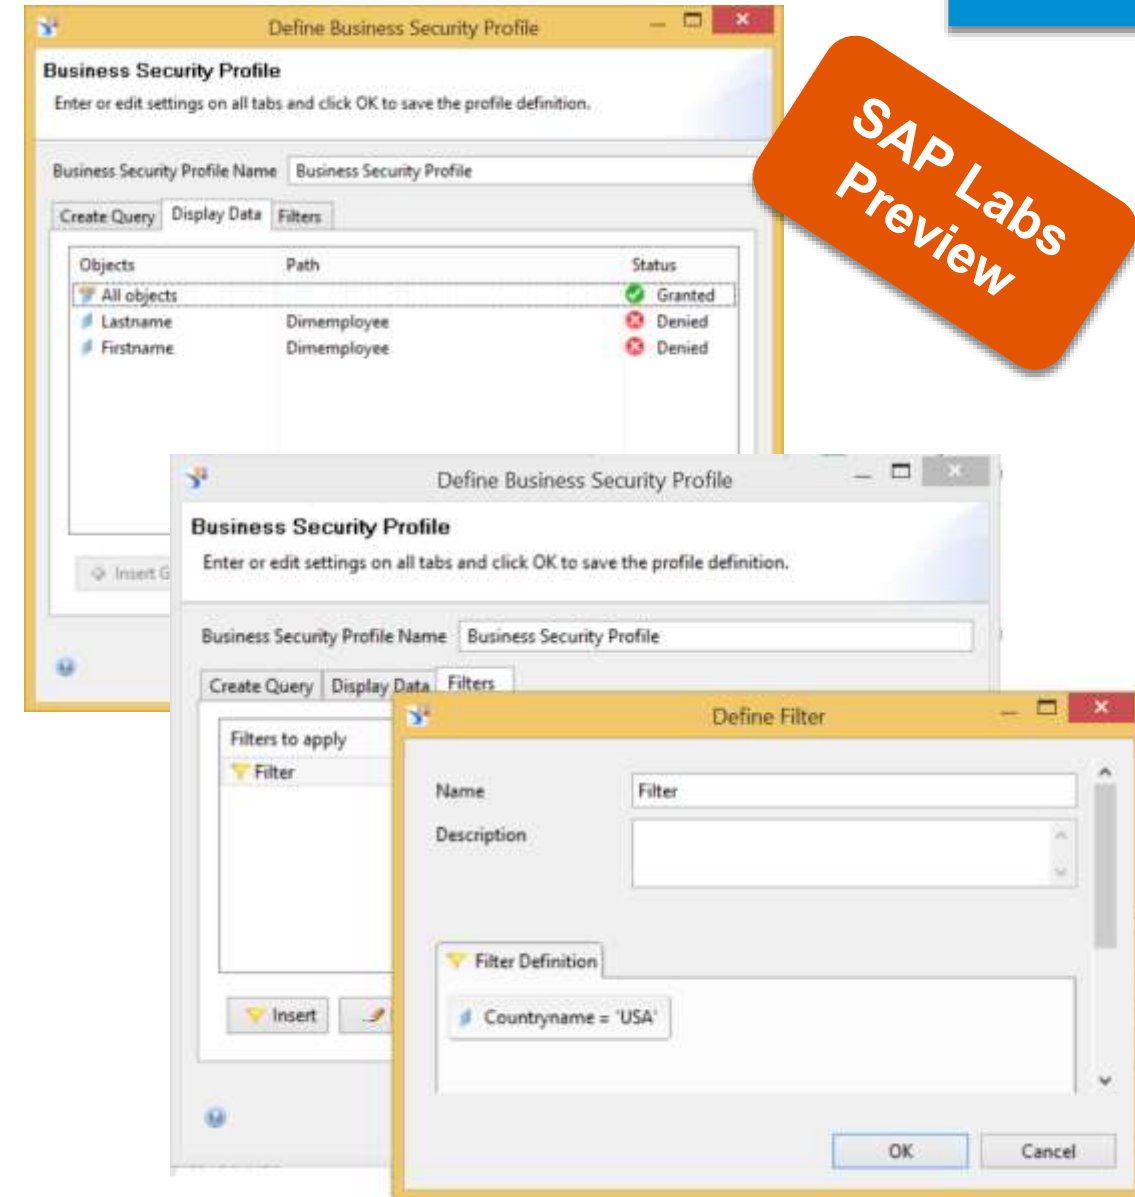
Define Business Security Profile

Business Security Profile

Enter or edit settings on all tabs and click OK to save the profile definition.

Business Security Profile Name Business Security Profile

Create Query Display Data Filters

| Objects | Path | Status |
|---|---|---|
| All objects | | Granted |
| Lastname | Dimemployee | Denied |
| Firstname | Dimemployee | Denied |

Insert G

SAP Labs Preview

Define Business Security Profile

Business Security Profile

Enter or edit settings on all tabs and click OK to save the profile definition.

Business Security Profile Name Business Security Profile

Create Query Display Data Filters

Filters to apply

Filter

Insert

Define Filter

Name Filter

Description

Filter Definition

Countryname = 'USA'

OK Cancel